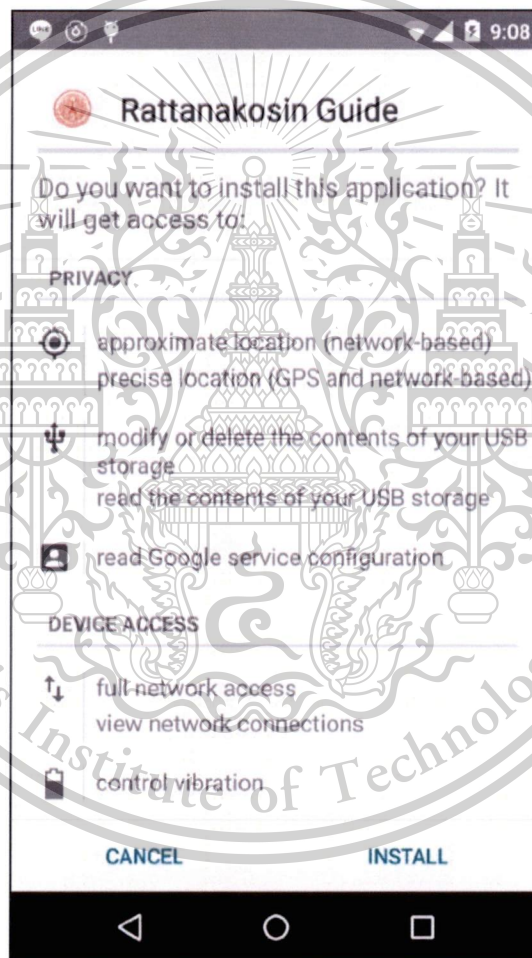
9:08

Rattanakosin Guide

Do you want to install this application? It will get access to:

PRIVACY

approximate location (network-based)
precise location (GPS and network-based)

modify or delete the contents of your USB storage
read the contents of your USB storage

read Google service configuration

DEVICE ACCESS

full network access
view network connections

control vibration

Institute of Technolo

CANCEL INSTALL